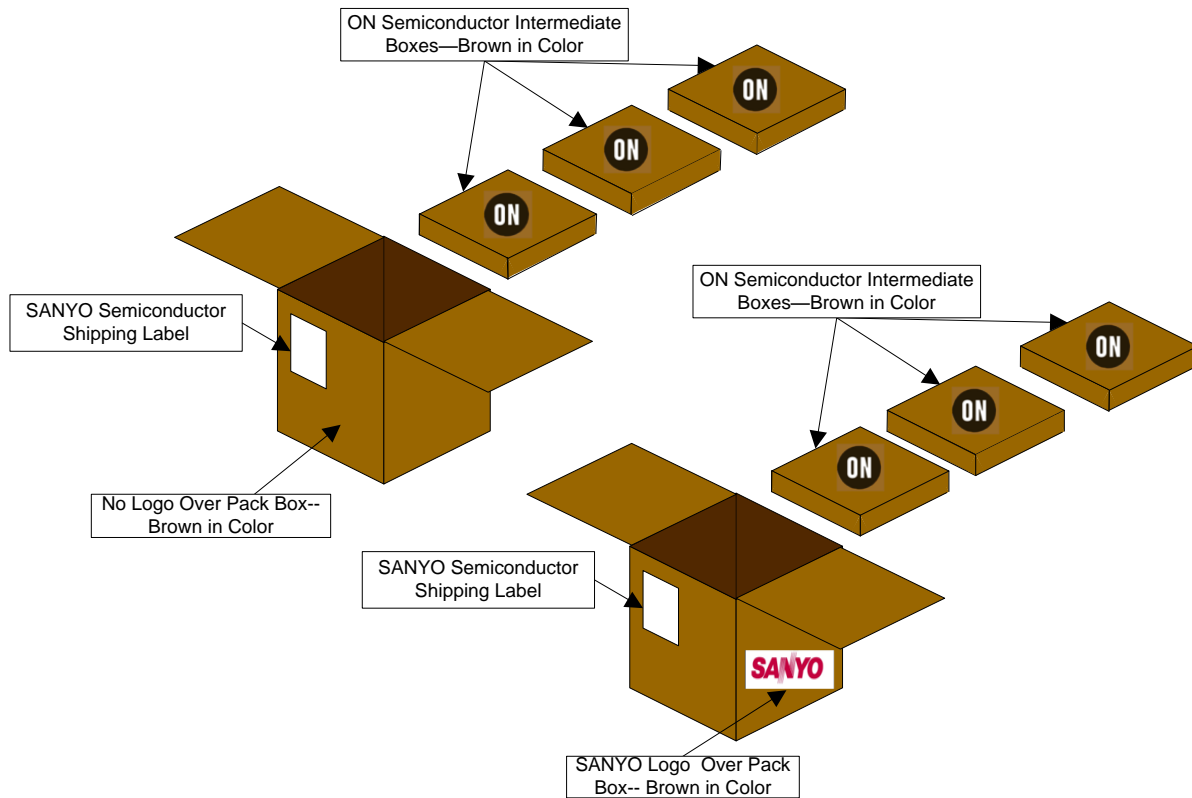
ON Semiconductor Intermediate Boxes—Brown in Color

ON

ON

ON

SANYO Semiconductor Shipping Label

No Logo Over Pack Box-- Brown in Color

ON Semiconductor Intermediate Boxes—Brown in Color

ON

ON

ON

SANYO Semiconductor Shipping Label

SANYO

SANYO Logo Over Pack Box-- Brown in Color